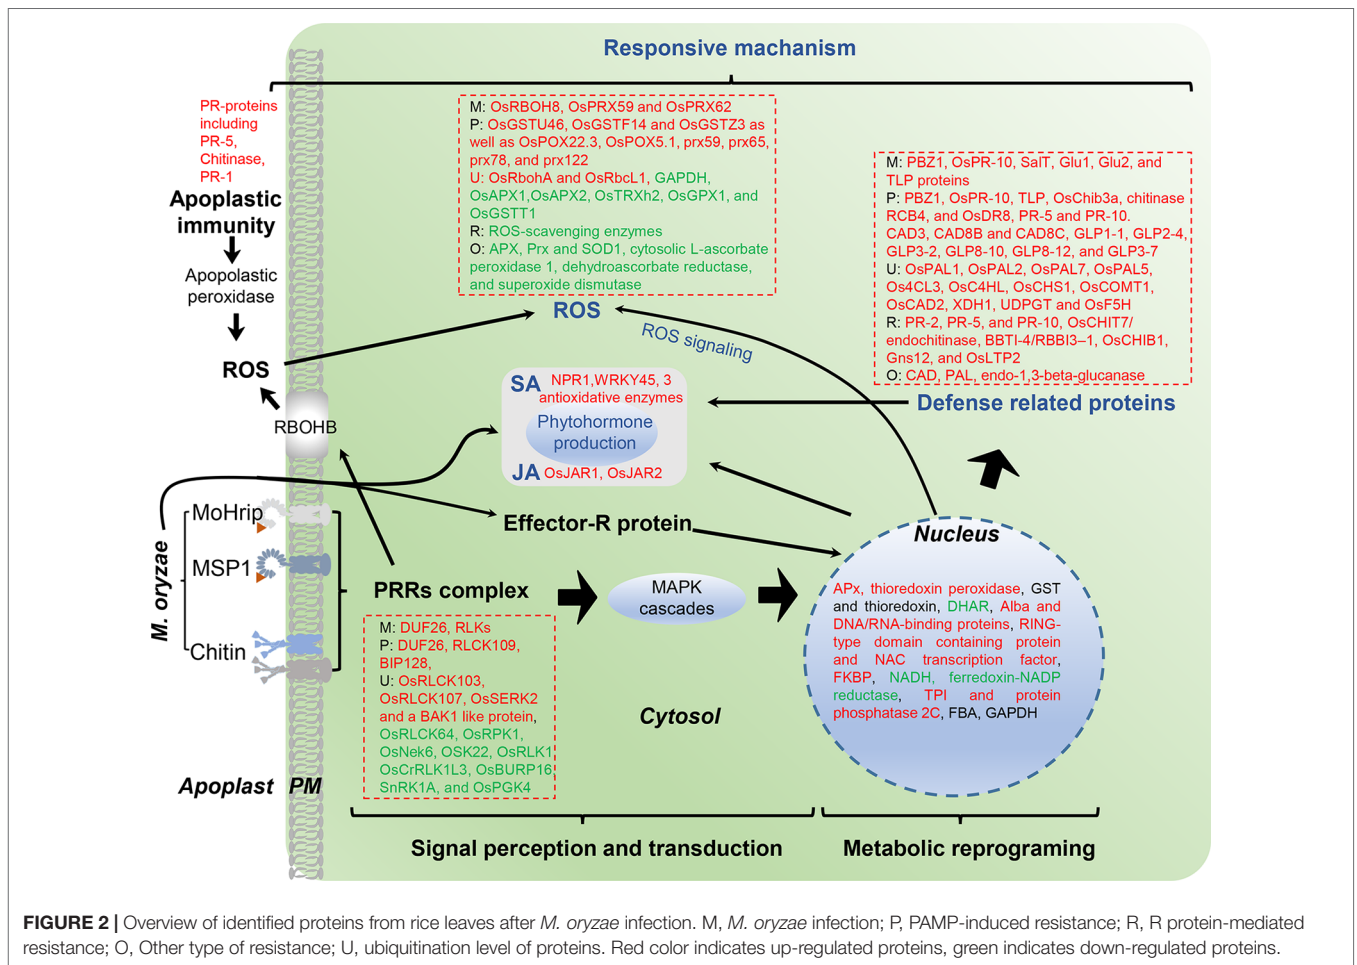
Responsive machanism

PR-proteins including PR-5, Chitinase, PR-1

Apoplastic immunity

Apopolastic peroxidase

ROS

RBOHB

M: OsRBOH8, OsPRX59 and OsPRX62
P: OsGSTU46, OsGSTF14 and OsGSTZ3 as well as OsPOX22.3, OsPOX5.1, prx59, prx65, prx78, and prx122
U: OsRbohA and OsRbcL1, GAPDH, OsAPX1,OsAPX2, OsTRXh2, OsGPX1, and OsGSTT1
R: ROS-scavenging enzymes
O: APX, Prx and SOD1, cytosolic L-ascorbate peroxidase 1, dehydroascorbate reductase, and superoxide dismutase

ROS

ROS signaling

M: PBZ1, OsPR-10, SalT, Glu1, Glu2, and TLP proteins
P: PBZ1, OsPR-10, TLP, OsChib3a, chitinase RCB4, and OsDR8, PR-5 and PR-10. CAD3, CAD8B and CAD8C, GLP1-1, GLP2-4, GLP3-2, GLP8-10, GLP8-12, and GLP3-7
U: OsPAL1, OsPAL2, OsPAL7, OsPAL5, Os4CL3, OsC4HL, OsCHS1, OsCOMT1, OsCAD2, XDH1, UDPGT and OsF5H
R: PR-2, PR-5, and PR-10, OsCHIT7/endochitinase, BBTI-4/RBBI3–1, OsCHIB1, Gns12, and OsLTP2
O: CAD, PAL, endo-1,3-beta-glucanase

SA NPR1,WRKY45, 3 antioxidative enzymes

Phytohormone production

JA OsJAR1, OsJAR2

Defense related proteins

M. oryzae

MoHrip

MSP1

Chitin

Effector-R protein

Nucleus

PRRs complex

MAPK cascades

APx, thioredoxin peroxidase, GST and thioredoxin, DHAR, Alba and DNA/RNA-binding proteins, RING-type domain containing protein and NAC transcription factor, FKBP, NADH, ferredoxin-NADP reductase, TPI and protein phosphatase 2C, FBA, GAPDH

M: DUF26, RLKs
P: DUF26, RLCK109, BIP128,
U: OsRLCK103, OsRLCK107, OsSERK2 and a BAK1 like protein, OsRLCK64, OsRPK1, OsNek6, OSK22, OsRLK1, OsCrRLK1L3, OsBURP16 SnRK1A, and OsPGK4

Cytosol

Apoplast PM

Signal perception and transduction

Metabolic reprograming

FIGURE 2 | Overview of identified proteins from rice leaves after M. oryzae infection. M, M. oryzae infection; P, PAMP-induced resistance; R, R protein-mediated resistance; O, Other type of resistance; U, ubiquitination level of proteins. Red color indicates up-regulated proteins, green indicates down-regulated proteins.